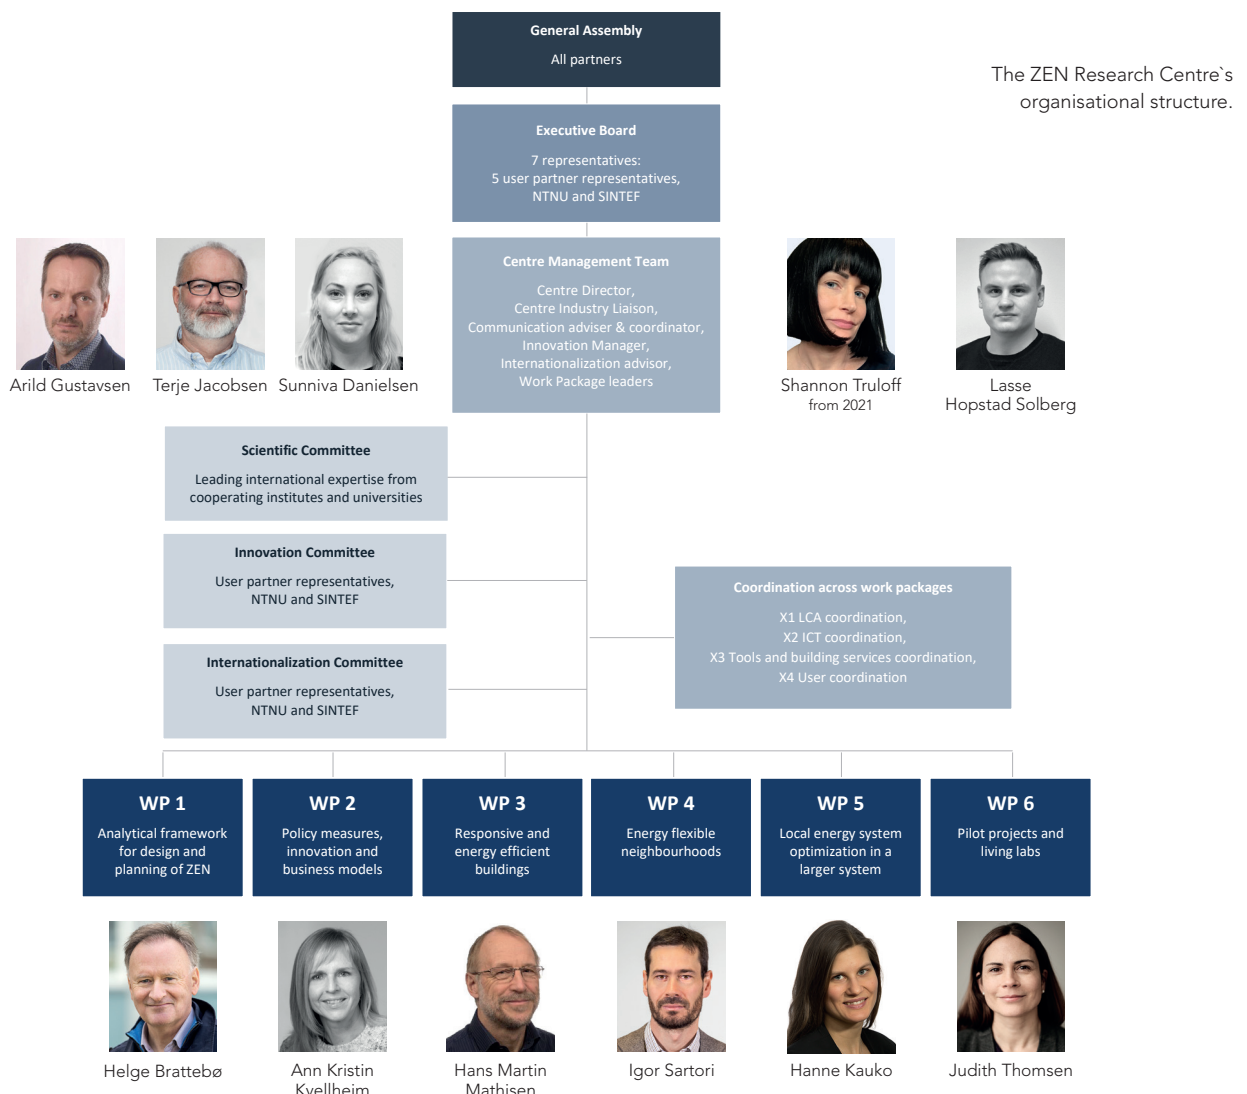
General Assembly

All partners

The ZEN Research Centre`s organisational structure.

Executive Board

7 representatives:
5 user partner representatives,
NTNU and SINTEF

Arild Gustavsen

Terje Jacobsen

Sunniva Danielsen

Centre Management Team

Centre Director,
Centre Industry Liaison,
Communication adviser & coordinator,
Innovation Manager,
Internationalization advisor,
Work Package leaders

Shannon Truloff
from 2021

Lasse Hopstad Solberg

Scientific Committee

Leading international expertise from cooperating institutes and universities

Innovation Committee

User partner representatives,
NTNU and SINTEF

Coordination across work packages

X1 LCA coordination,
X2 ICT coordination,
X3 Tools and building services coordination,
X4 User coordination

Internationalization Committee

User partner representatives,
NTNU and SINTEF

WP 1
Analytical framework for design and planning of ZEN

WP 2
Policy measures, innovation and business models

WP 3
Responsive and energy efficient buildings

WP 4
Energy flexible neighbourhoods

WP 5
Local energy system optimization in a larger system

WP 6
Pilot projects and living labs

Helge Brattebø

Ann Kristin Kvellheim

Hans Martin Mathisen

Igor Sartori

Hanne Kauko

Judith Thomsen